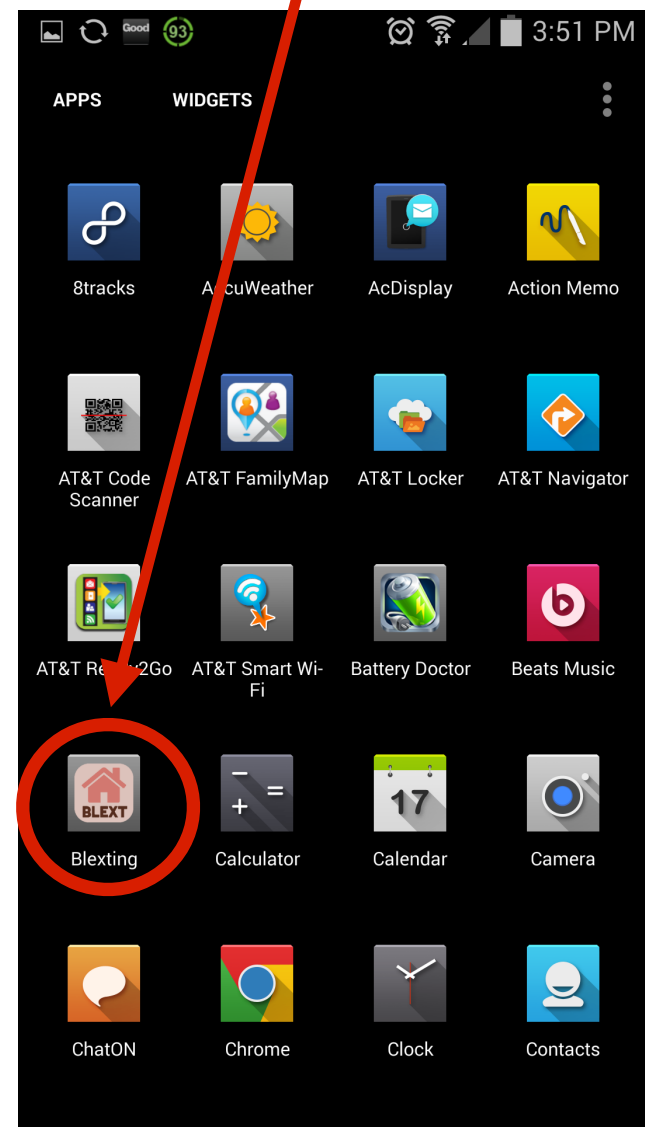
Good 93 3:51 PM

APPS WIDGETS

8tracks
A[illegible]cuWeather
AcDisplay
Action Memo

AT&T Code Scanner
AT&T FamilyMap
AT&T Locker
AT&T Navigator

AT&T Re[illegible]2Go
AT&T Smart Wi-Fi
Battery Doctor
Beats Music

BLEXT
Blexting
Calculator
17
Calendar
Camera

ChatON
Chrome
Clock
Contacts